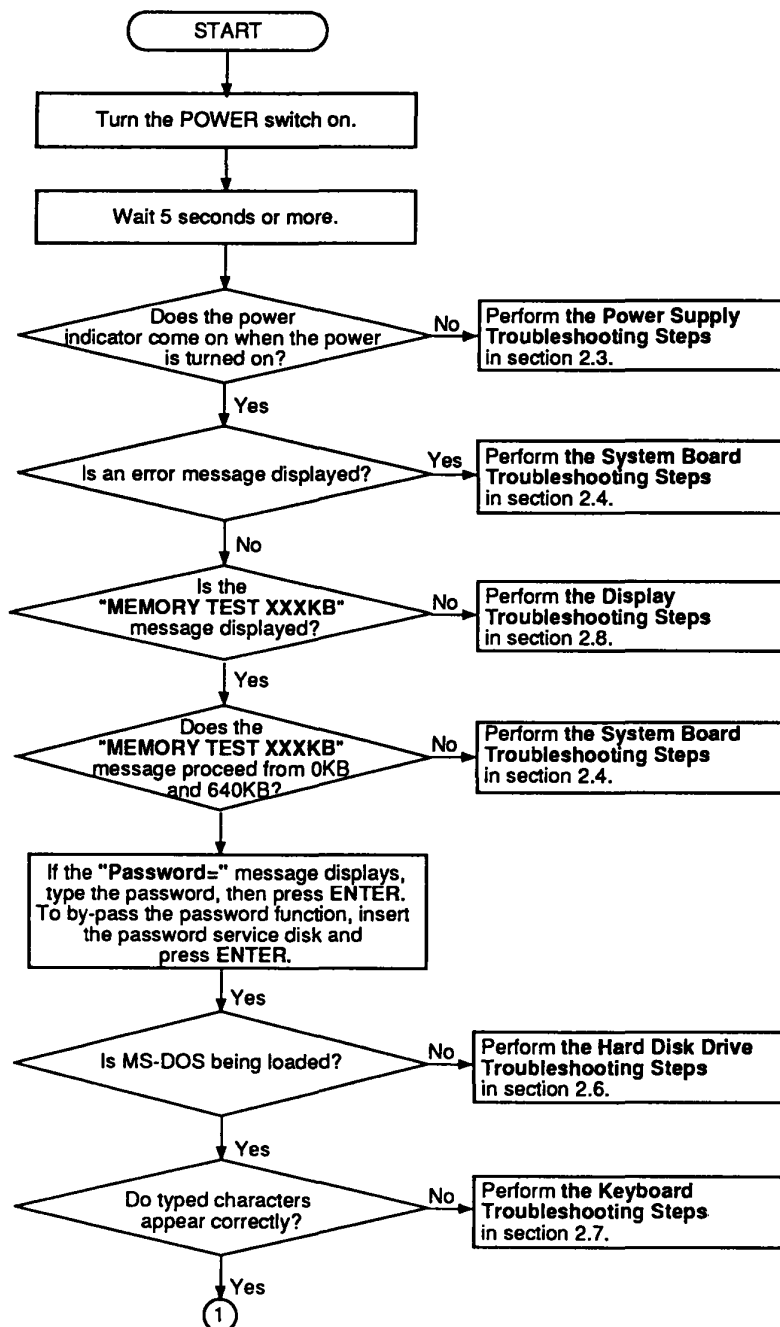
START

Turn the POWER switch on.

Wait 5 seconds or more.

Does the power indicator come on when the power is turned on?

No

Perform the Power Supply Troubleshooting Steps in section 2.3.

Yes

Is an error message displayed?

Yes

Perform the System Board Troubleshooting Steps in section 2.4.

No

Is the "MEMORY TEST XXXKB" message displayed?

No

Perform the Display Troubleshooting Steps in section 2.8.

Yes

Does the "MEMORY TEST XXXKB" message proceed from 0KB and 640KB?

No

Perform the System Board Troubleshooting Steps in section 2.4.

If the "Password=" message displays, type the password, then press ENTER. To by-pass the password function, insert the password service disk and press ENTER.

Yes

Is MS-DOS being loaded?

No

Perform the Hard Disk Drive Troubleshooting Steps in section 2.6.

Yes

Do typed characters appear correctly?

No

Perform the Keyboard Troubleshooting Steps in section 2.7.

Yes

1